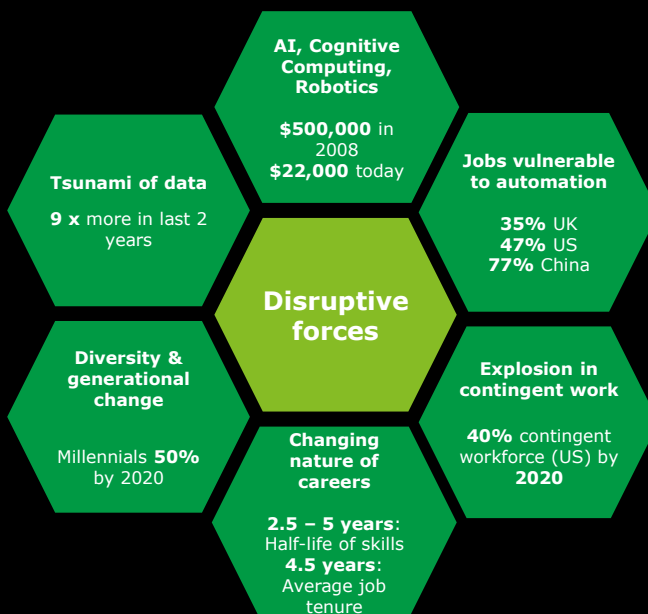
AI, Cognitive Computing, Robotics

$500,000 in 2008
$22,000 today

Tsunami of data

9 x more in last 2 years

Jobs vulnerable to automation

35% UK
47% US
77% China

Disruptive forces

Diversity & generational change

Millennials 50% by 2020

Explosion in contingent work

40% contingent workforce (US) by 2020

Changing nature of careers

2.5 – 5 years: Half-life of skills
4.5 years: Average job tenure